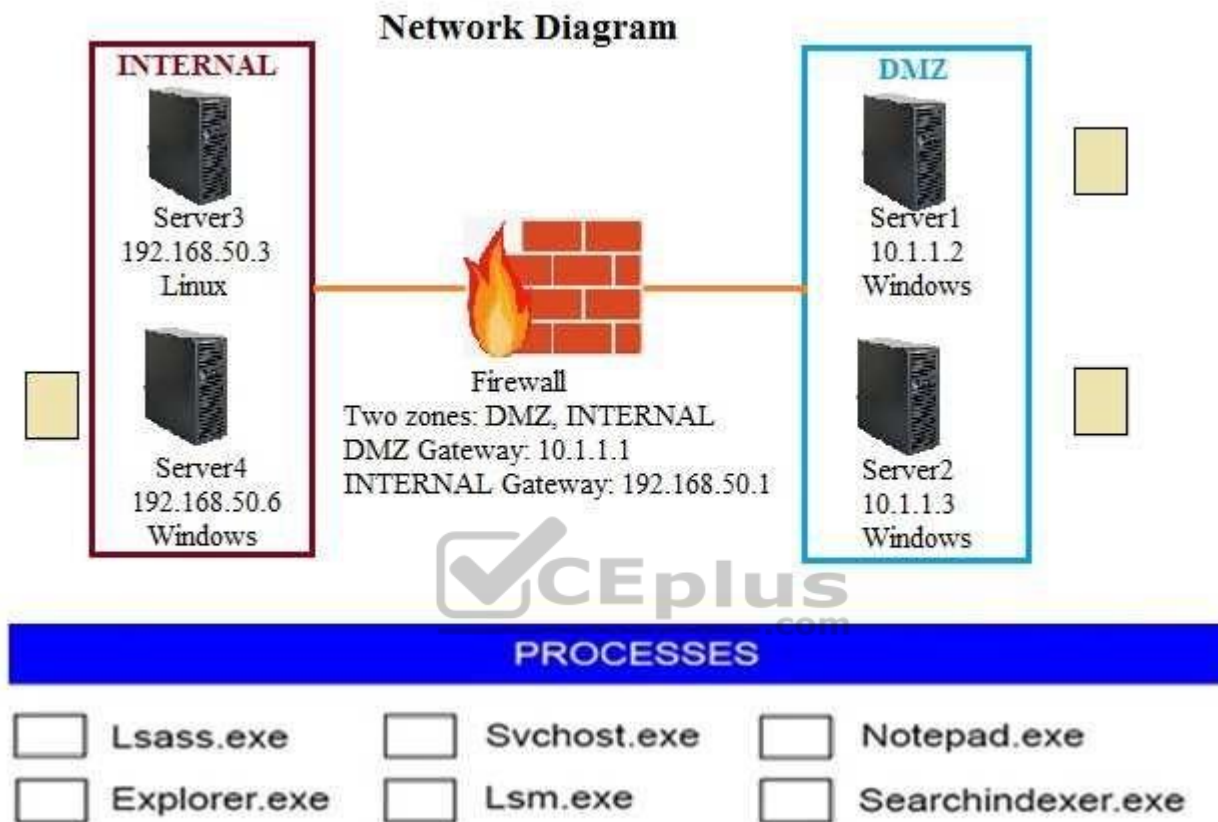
Network Diagram

INTERNAL

Server3
192.168.50.3
Linux

Server4
192.168.50.6
Windows

Firewall
Two zones: DMZ, INTERNAL
DMZ Gateway: 10.1.1.1
INTERNAL Gateway: 192.168.50.1

DMZ

Server1
10.1.1.2
Windows

Server2
10.1.1.3
Windows

CEplus
.com

PROCESSES

Lsass.exe
Svchost.exe
Notepad.exe
Explorer.exe
Lsm.exe
Searchindexer.exe